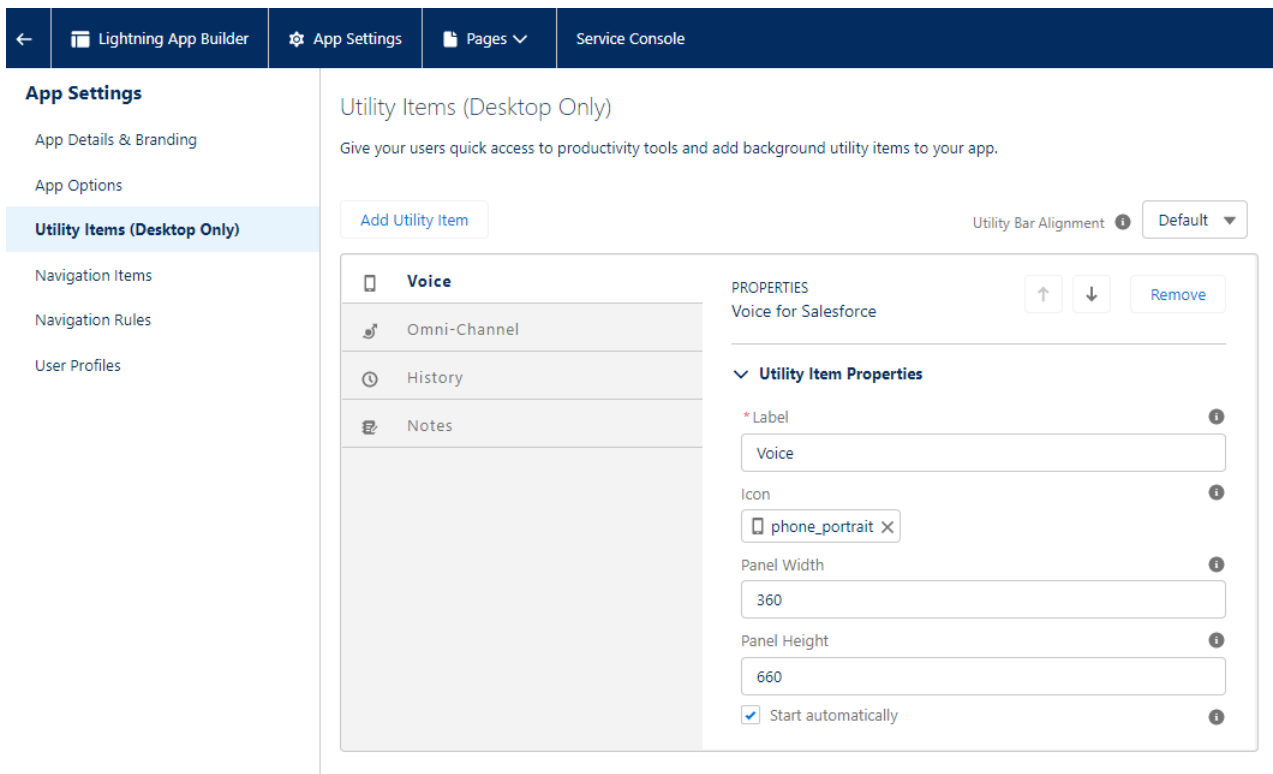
Lightning App Builder
App Settings
Pages
Service Console

App Settings
App Details & Branding
App Options
Utility Items (Desktop Only)
Navigation Items
Navigation Rules
User Profiles

Utility Items (Desktop Only)

Give your users quick access to productivity tools and add background utility items to your app.

Add Utility Item

Utility Bar Alignment
Default

Voice
Omni-Channel
History
Notes

PROPERTIES
Voice for Salesforce

Remove

Utility Item Properties

* Label
Voice

Icon
phone_portrait

Panel Width
360

Panel Height
660

Start automatically